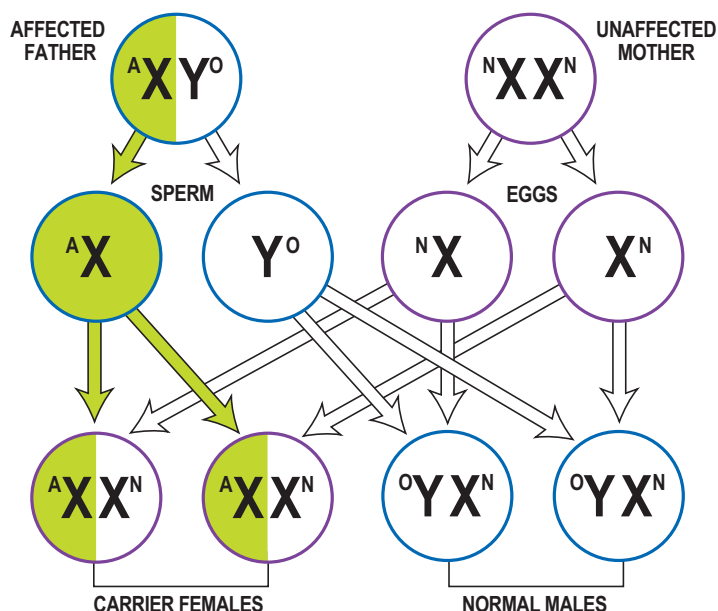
AFFECTED FATHER

${}^{A}XY^{O}$

UNAFFECTED MOTHER

${}^{N}XX^{N}$

SPERM

${}^{A}X$

$Y^{O}$

EGGS

${}^{N}X$

$X^{N}$

${}^{A}XX^{N}$

${}^{A}XX^{N}$

${}^{O}YX^{N}$

${}^{O}YX^{N}$

CARRIER FEMALES

NORMAL MALES